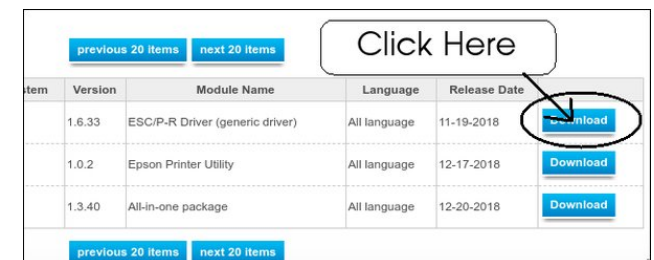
previous 20 items next 20 items

Click Here

| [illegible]stem | Version | Module Name | Language | Release Date | |
|---|---|---|---|---|---|
| | 1.6.33 | ESC/P-R Driver (generic driver) | All language | 11-19-2018 | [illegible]ownload |
| | 1.0.2 | Epson Printer Utility | All language | 12-17-2018 | Download |
| | 1.3.40 | All-in-one package | All language | 12-20-2018 | Download |

previous 20 items next 20 items